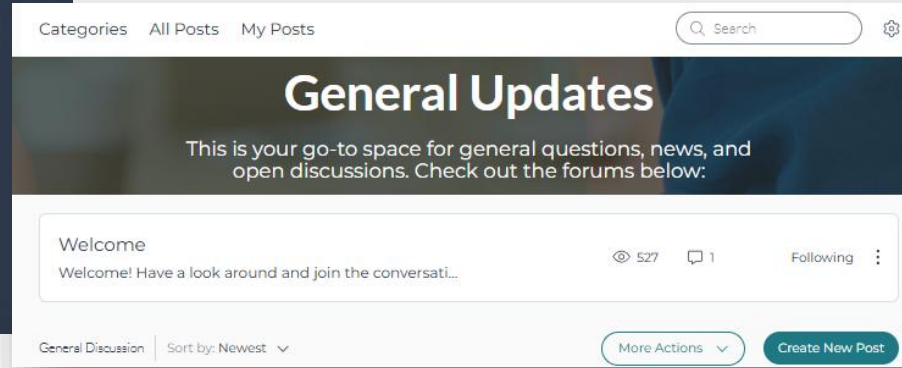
Categories All Posts My Posts

Search

General Updates

This is your go-to space for general questions, news, and open discussions. Check out the forums below:

Welcome

Welcome! Have a look around and join the conversati...

527 1 Following

General Discussion Sort by: Newest

More Actions

Create New Post